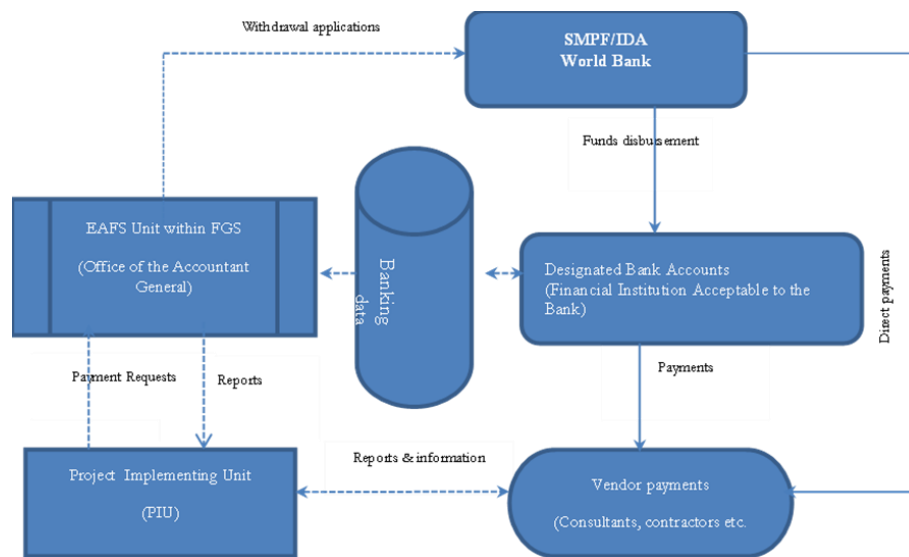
Withdrawal applications

SMPF/IDA
World Bank

Funds disbursement

EAFS Unit within FGS

(Office of the Accountant General)

Banking data

Designated Bank Accounts
(Financial Institution Acceptable to the Bank)

Direct payments

Payment Requests

Reports

Payments

Reports & information

Project Implementing Unit

(PIU)

Vendor payments

(Consultants, contractors etc.